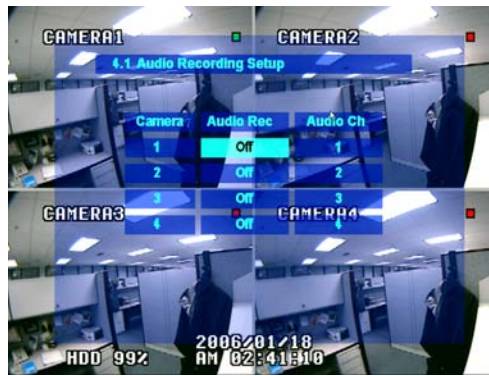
CAMERA1

CAMERA2

4.1 Audio Recording Setup

| Camera | Audio Rec | Audio Ch |
|---|---|---|
| 1 | Off | 1 |
| 2 | Off | 2 |
| 3 | Off | 3 |
| 4 | Off | 4 |

CAMERA3

CAMERA4

HDD 99%

2006/01/18
AM 02:41:10